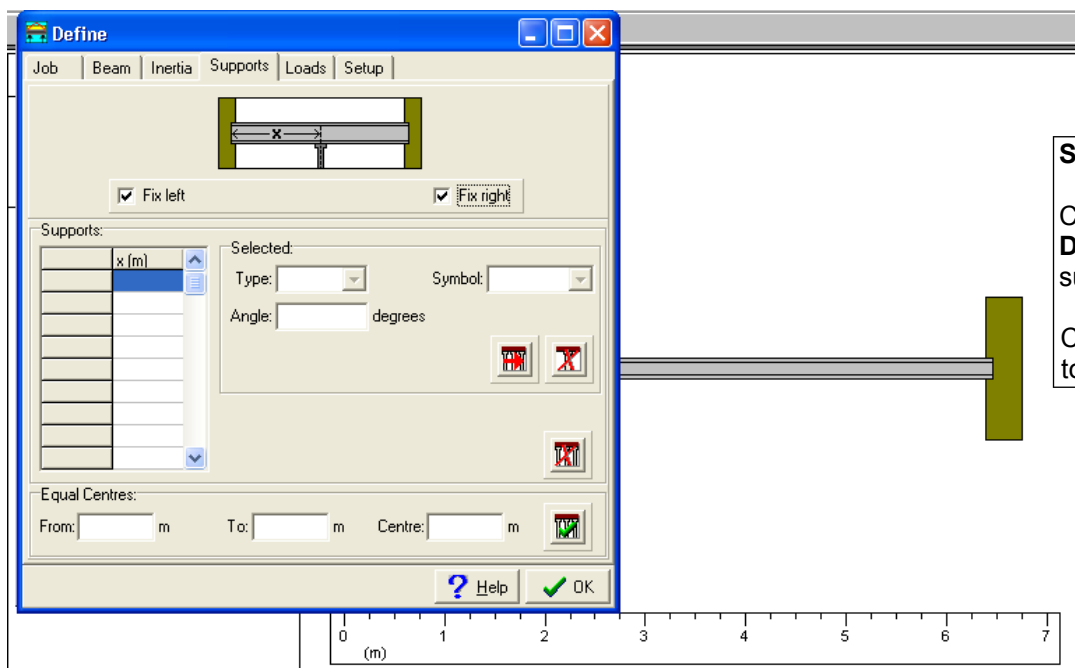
Define

Job | Beam | Inertia | Supports | Loads | Setup

x

Fix left
Fix right

Supports:
x (m)

Selected:
Type:
Symbol:
Angle: degrees

Equal Centres:
From: m
To: m
Centre: m

Help
OK

S
C
D
su
C
to

0 1 2 3 4 5 6 7
(m)